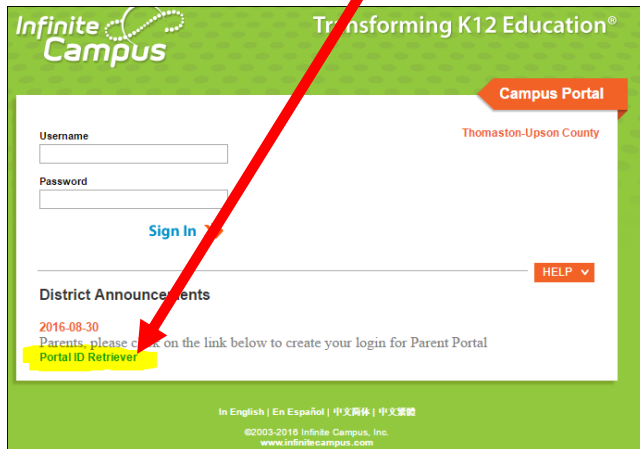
Infinite Campus

Transforming K12 Education®

Campus Portal

Thomaston-Upson County

Username

Password

Sign In

HELP

District Announcements

2016-08-30

Parents, please c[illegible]k on the link below to create your login for Parent Portal

Portal ID Retriever

In English | En Español | 中文简体 | 中文繁體

©2003-2016 Infinite Campus, Inc.
www.infinitecampus.com